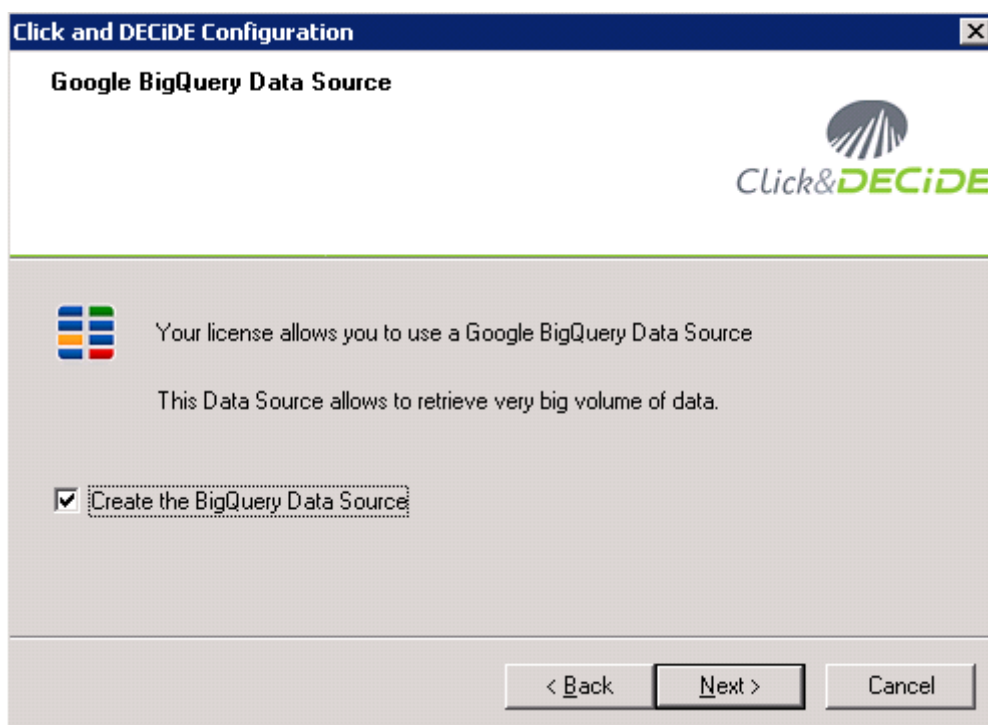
Click and DECiDE Configuration

Google BigQuery Data Source

Click&DECiDE

Your license allows you to use a Google BigQuery Data Source

This Data Source allows to retrieve very big volume of data.

Create the BigQuery Data Source

< Back

Next >

Cancel